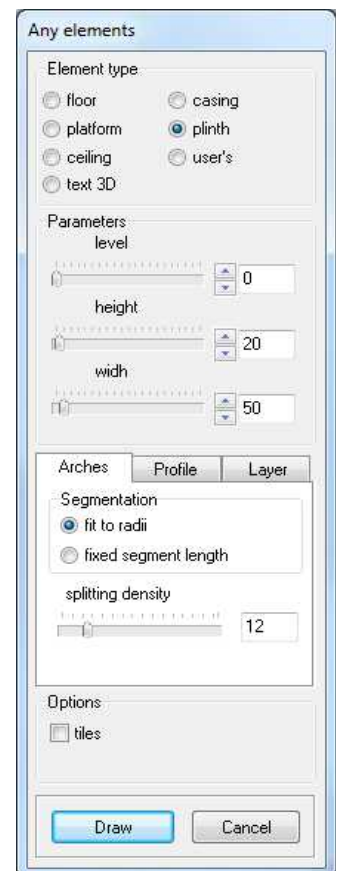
Any elements

Element type
floor
casing
platform
plinth
ceiling
user's
text 3D

Parameters
level
0
height
20
widh
50

Arches
Profile
Layer

Segmentation
fit to radii
fixed segment length

splitting density
12

Options
tiles

Draw
Cancel